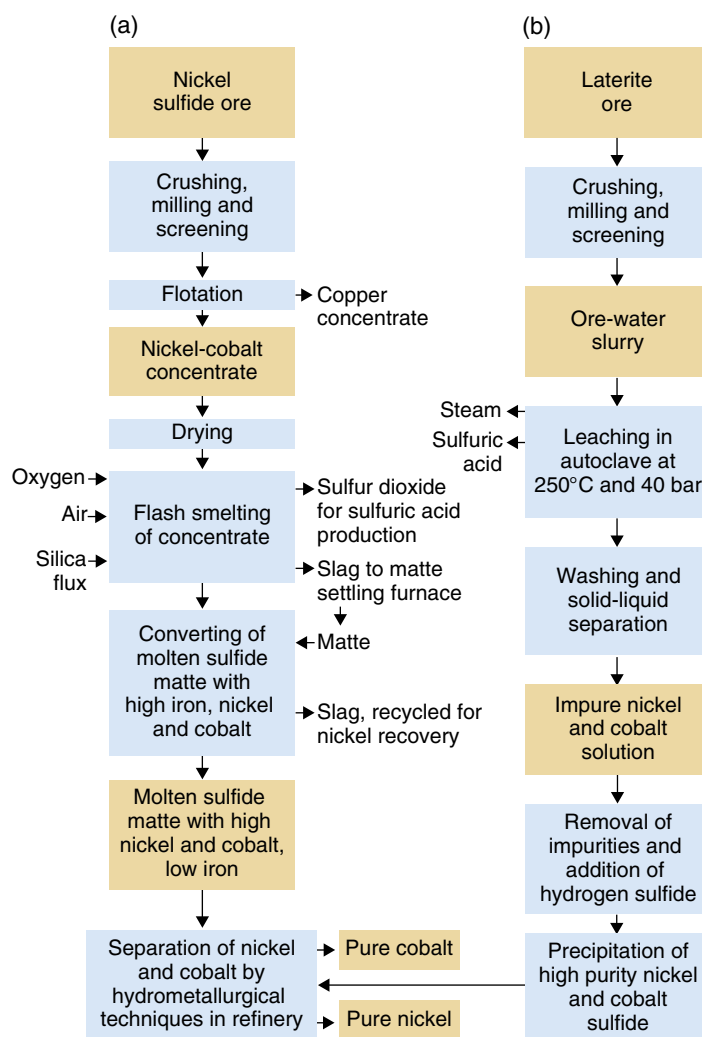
(a)

Nickel sulfide ore

Crushing, milling and screening

Flotation

Copper concentrate

Nickel-cobalt concentrate

Drying

Oxygen

Air

Silica flux

Flash smelting of concentrate

Sulfur dioxide for sulfuric acid production

Slag to matte settling furnace

Matte

Converting of molten sulfide matte with high iron, nickel and cobalt

Slag, recycled for nickel recovery

Molten sulfide matte with high nickel and cobalt, low iron

Separation of nickel and cobalt by hydrometallurgical techniques in refinery

Pure cobalt

Pure nickel

(b)

Laterite ore

Crushing, milling and screening

Ore-water slurry

Steam

Sulfuric acid

Leaching in autoclave at 250°C and 40 bar

Washing and solid-liquid separation

Impure nickel and cobalt solution

Removal of impurities and addition of hydrogen sulfide

Precipitation of high purity nickel and cobalt sulfide